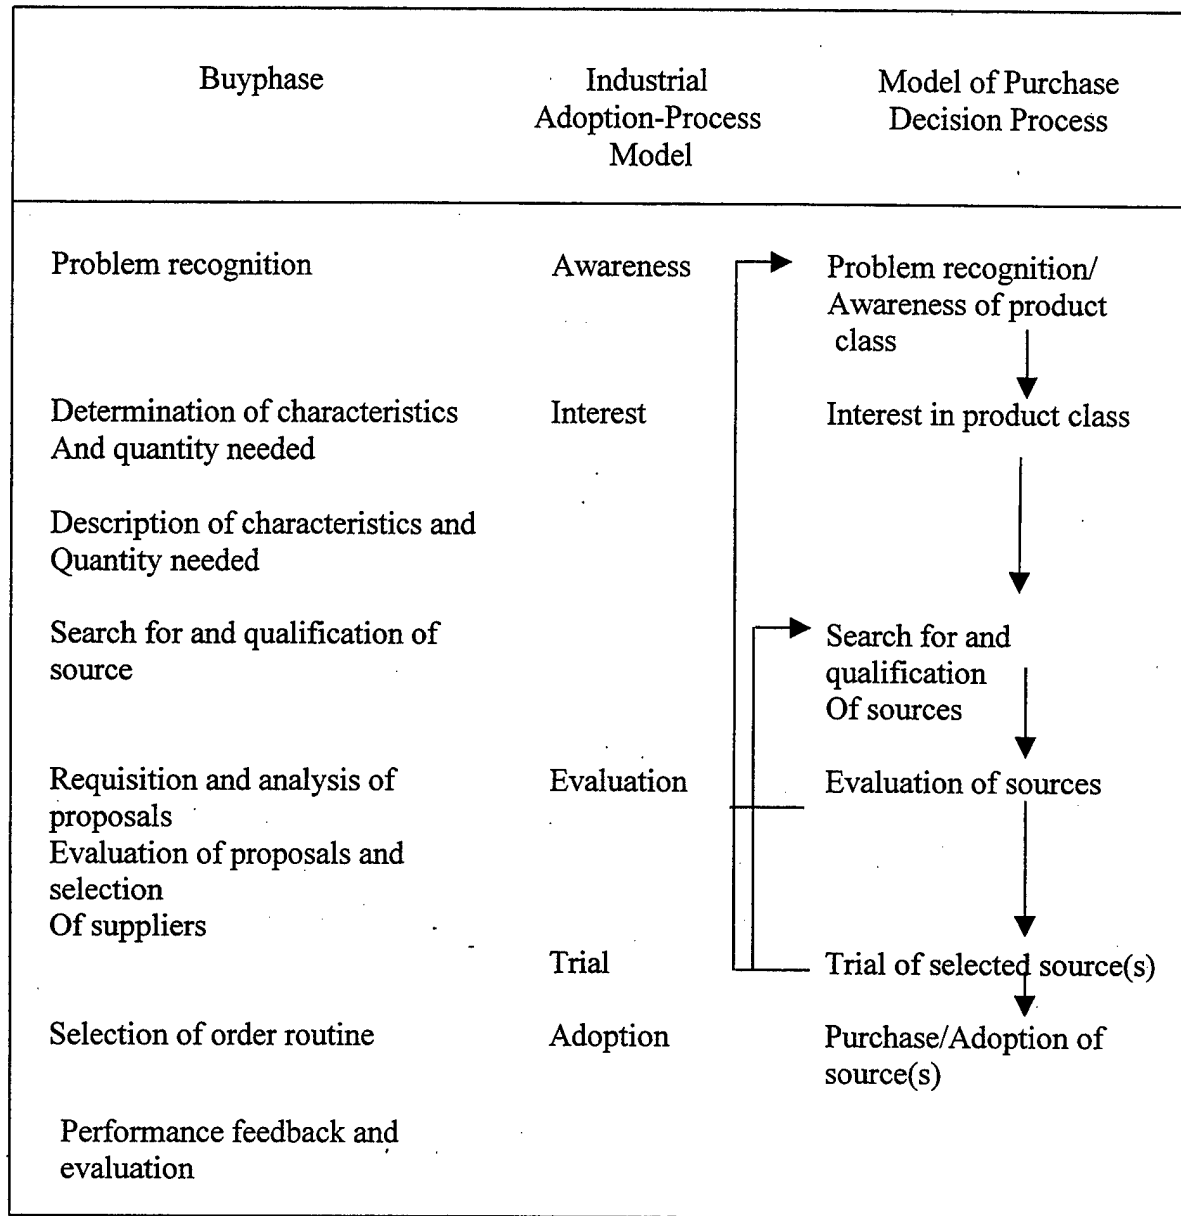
| Buyphase | Industrial Adoption-Process Model | Model of Purchase Decision Process |
|---|---|---|
| Problem recognition | Awareness | Problem recognition/ Awareness of product class |
| Determination of characteristics And quantity needed | Interest | Interest in product class |
| Description of characteristics and Quantity needed | | |
| Search for and qualification of source | | Search for and qualification Of sources |
| Requisition and analysis of proposals Evaluation of proposals and selection Of suppliers | Evaluation | Evaluation of sources |
| | Trial | Trial of selected source(s) |
| Selection of order routine | Adoption | Purchase/Adoption of source(s) |
| Performance feedback and evaluation | | |